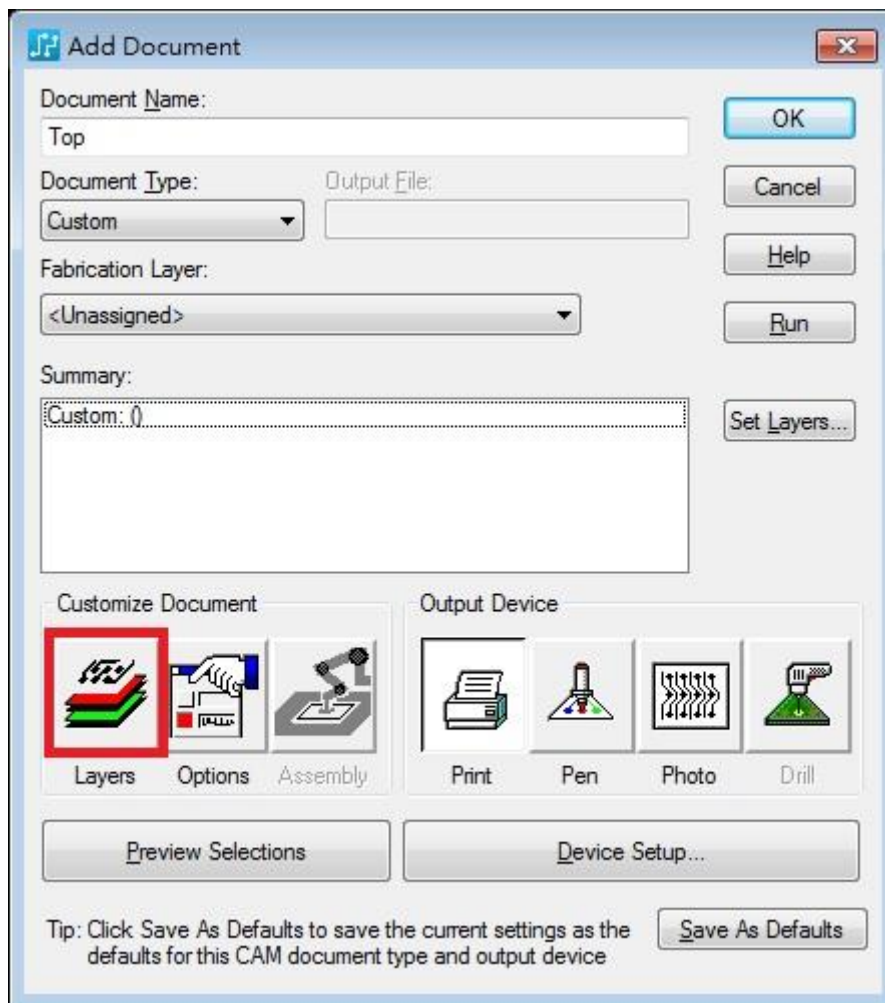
Add Document

Document Name:
Top

OK

Cancel

Document Type:
Custom

Output File:

Help

Fabrication Layer:
<Unassigned>

Run

Summary:
Custom: ()

Set Layers...

Customize Document
Layers
Options
Assembly

Output Device
Print
Pen
Photo
Drill

Preview Selections

Device Setup...

Tip: Click Save As Defaults to save the current settings as the defaults for this CAM document type and output device

Save As Defaults